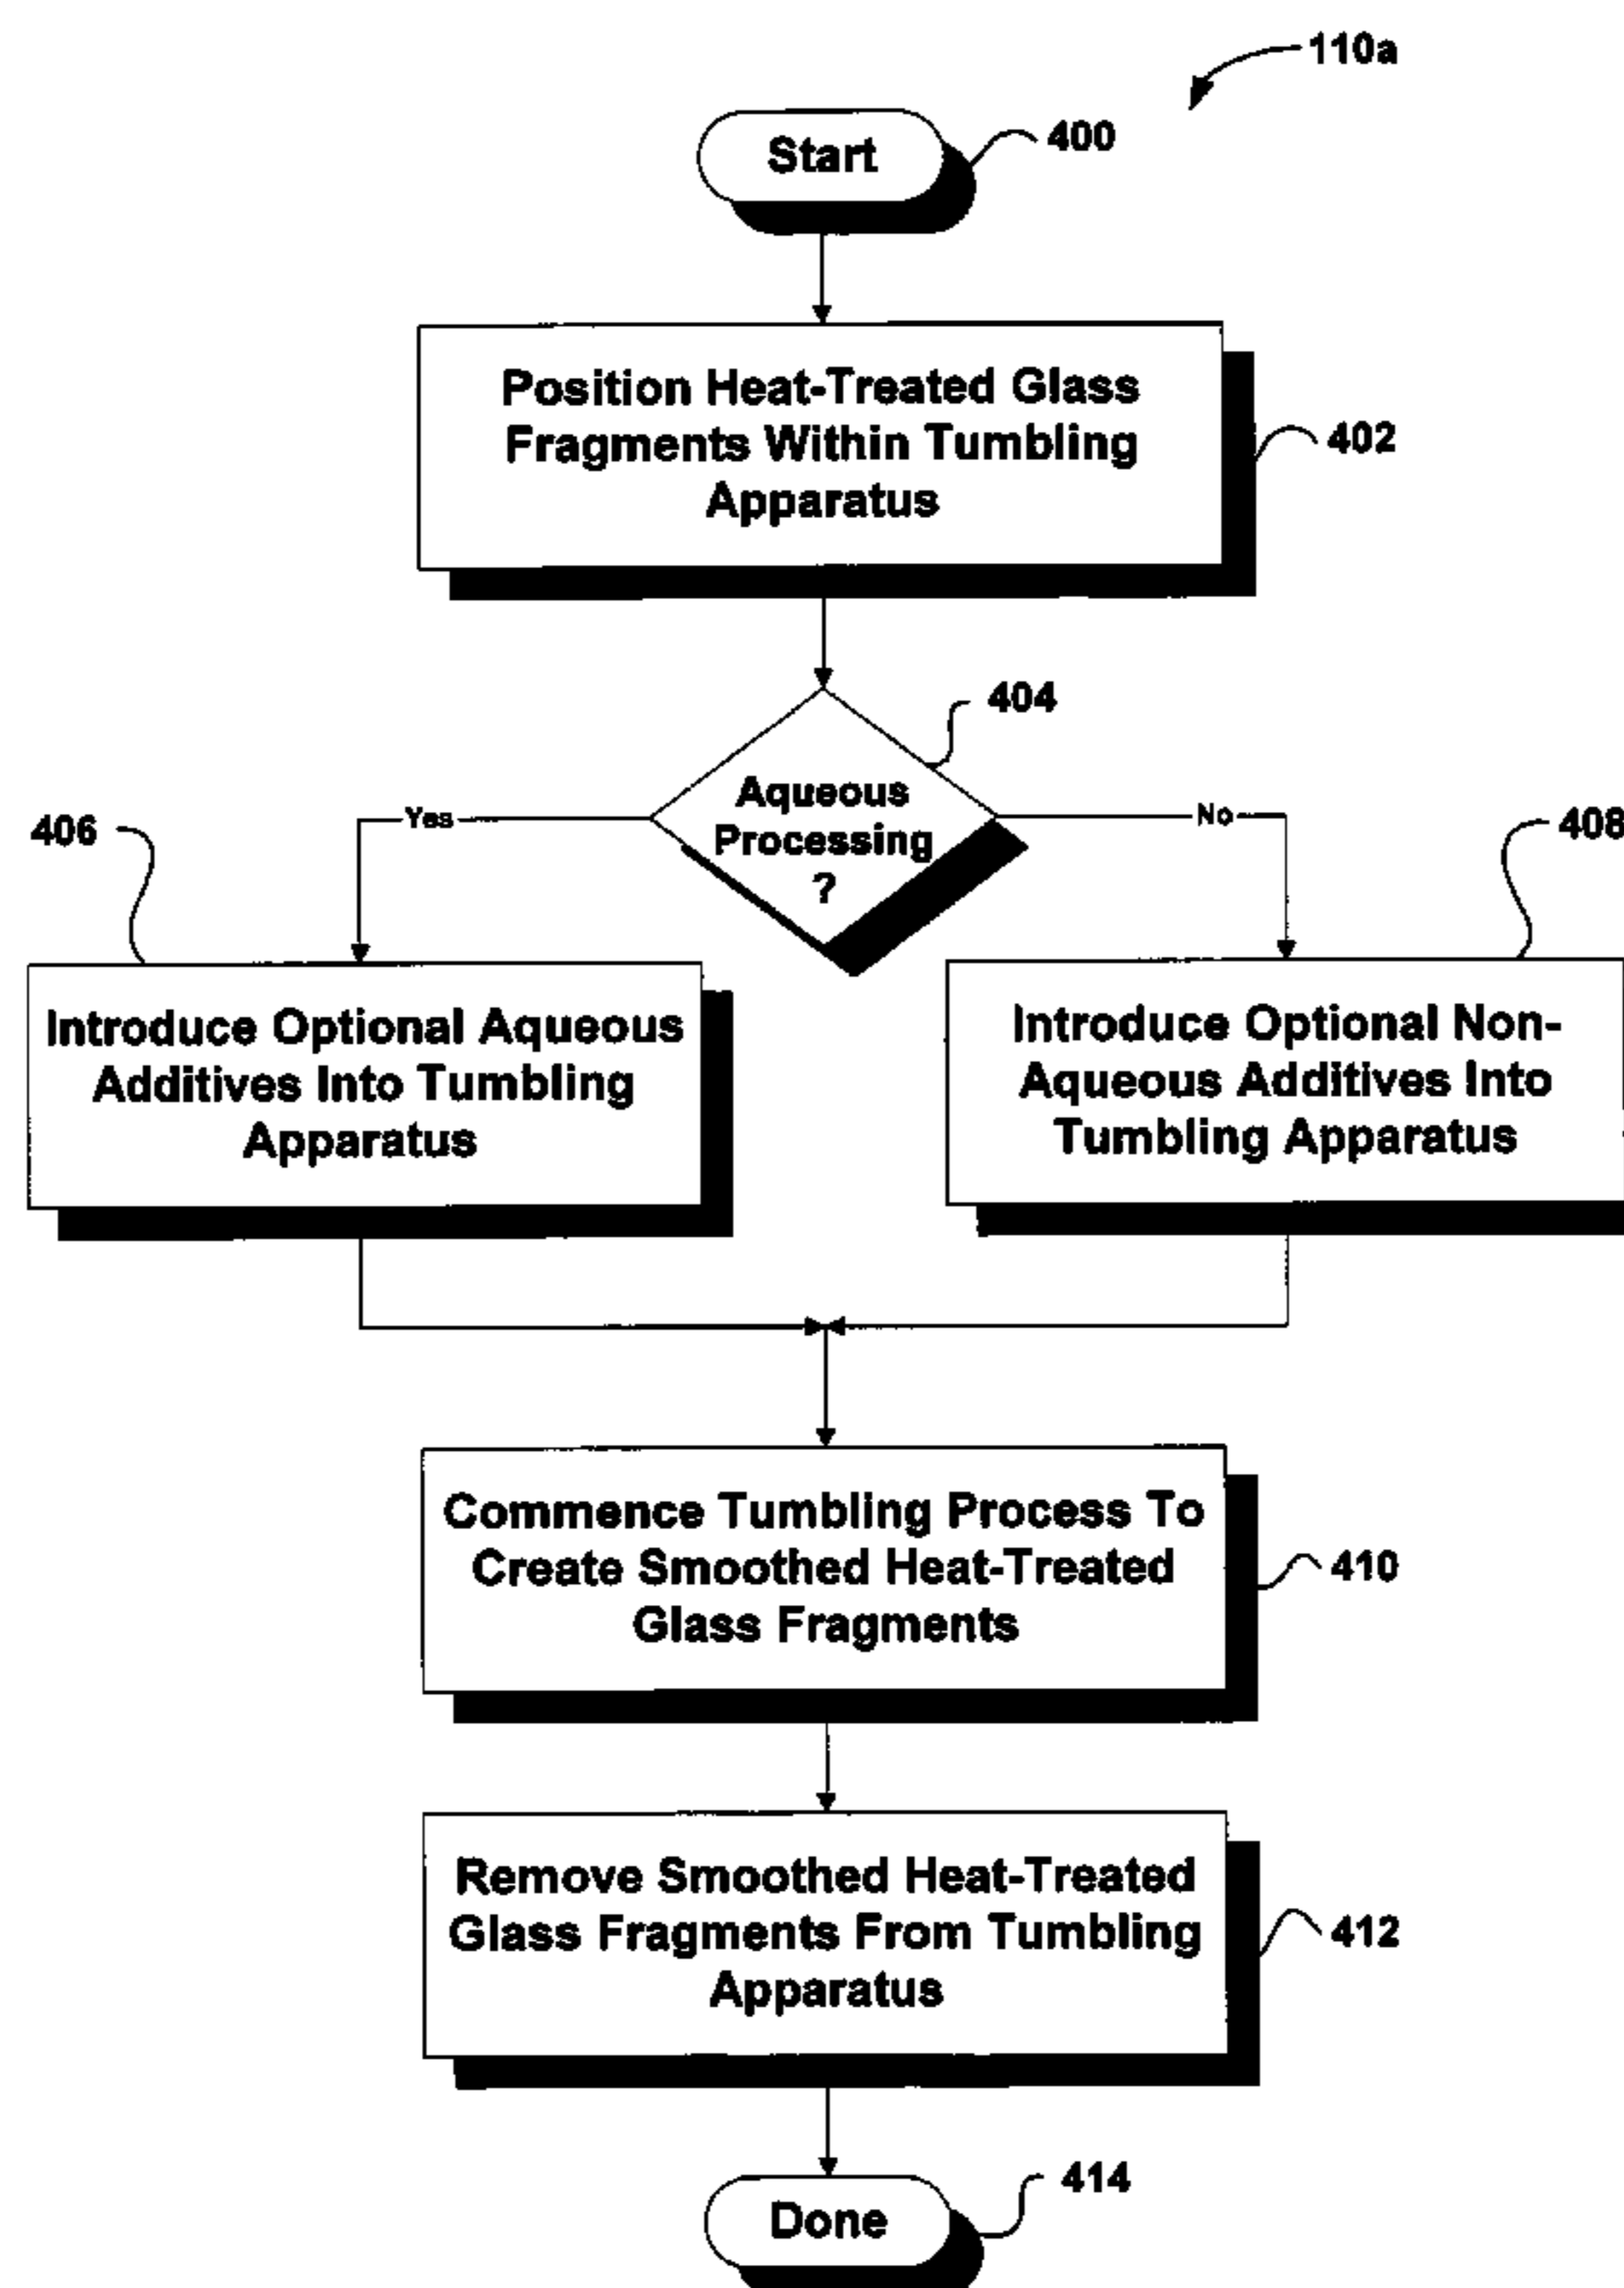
110a

Start

400

Position Heat-Treated Glass Fragments Within Tumbling Apparatus

402

404

Aqueous Processing ?

Yes

No

406

408

Introduce Optional Aqueous Additives Into Tumbling Apparatus

Introduce Optional Non-Aqueous Additives Into Tumbling Apparatus

Commence Tumbling Process To Create Smoothed Heat-Treated Glass Fragments

410

Remove Smoothed Heat-Treated Glass Fragments From Tumbling Apparatus

412

Done

414